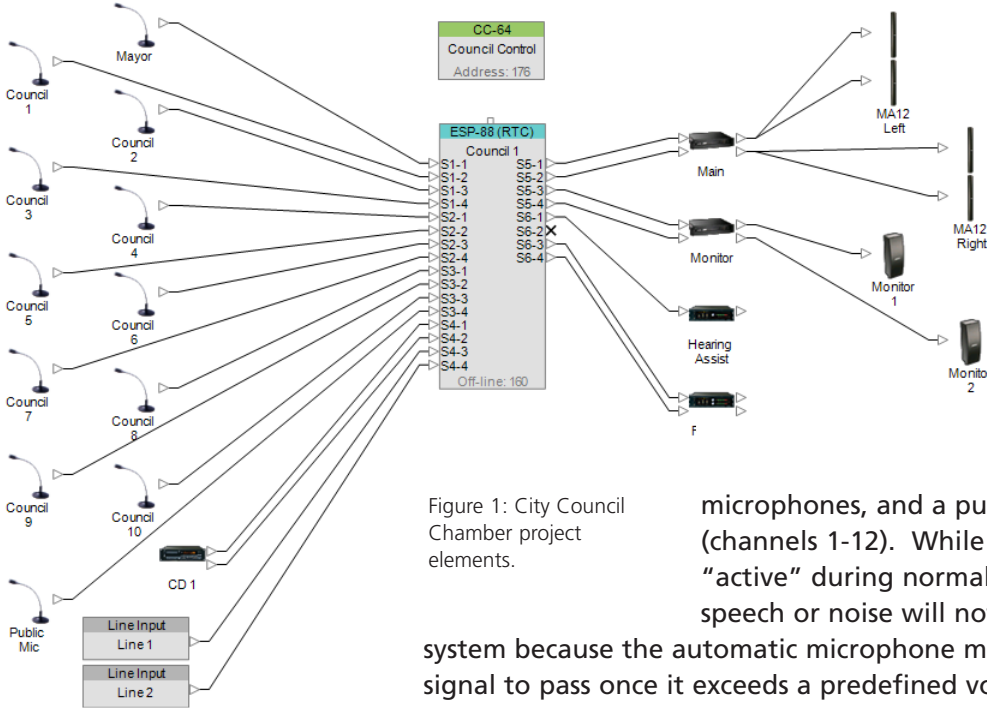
Mayor

Council 1

Council 2

Council 3

Council 4

Council 5

Council 6

Council 7

Council 8

Council 9

Council 10

Public Mic

CD 1

Line Input
Line 1

Line Input
Line 2

CC-64
Council Control
Address: 176

ESP-88 (RTC)
Council 1
S1-1
S1-2
S1-3
S1-4
S2-1
S2-2
S2-3
S2-4
S3-1
S3-2
S3-3
S3-4
S4-1
S4-2
S4-3
S4-4
S5-1
S5-2
S5-3
S5-4
S6-1
S6-2
S6-3
S6-4
Off-line: 160

Main

Monitor

Hearing Assist

F

MA12 Left

MA12 Right

Monitor 1

Monitor 2

Figure 1: City Council Chamber project elements.

microphones, and a pu
(channels 1-12). While
"active" during normal
speech or noise will no
system because the automatic microphone m
signal to pass once it exceeds a predefined vo